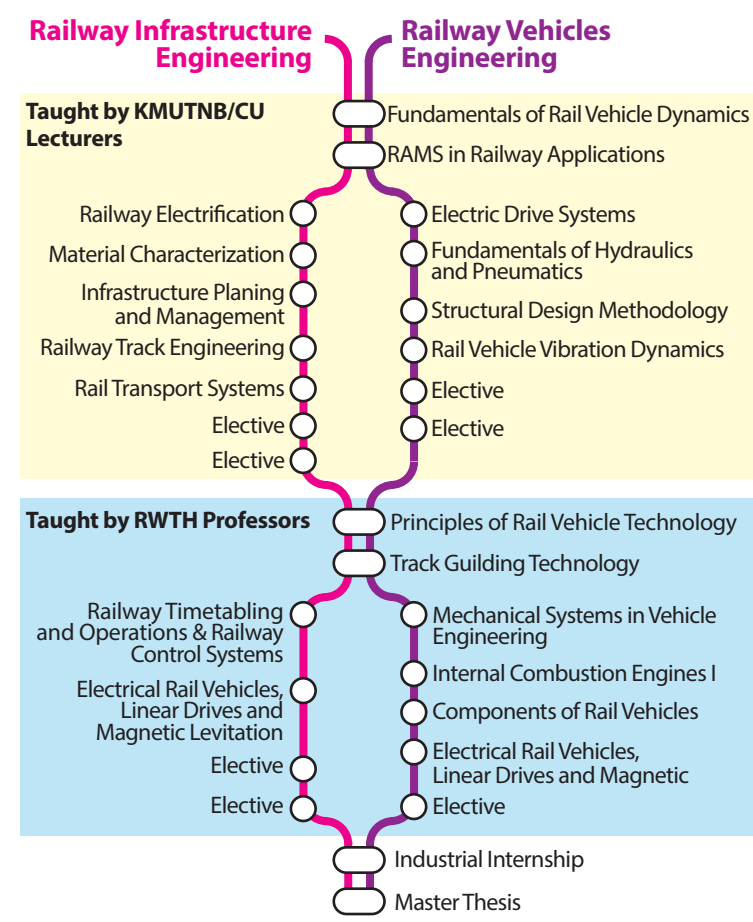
Railway Infrastructure Engineering

Railway Vehicles Engineering

Taught by KMUTNB/CU Lecturers

Fundamentals of Rail Vehicle Dynamics

RAMS in Railway Applications

Railway Electrification

Material Characterization

Infrastructure Planing and Management

Railway Track Engineering

Rail Transport Systems

Elective

Elective

Electric Drive Systems

Fundamentals of Hydraulics and Pneumatics

Structural Design Methodology

Rail Vehicle Vibration Dynamics

Elective

Elective

Taught by RWTH Professors

Principles of Rail Vehicle Technology

Track Guilding Technology

Railway Timetabling and Operations & Railway Control Systems

Electrical Rail Vehicles, Linear Drives and Magnetic Levitation

Elective

Elective

Mechanical Systems in Vehicle Engineering

Internal Combustion Engines I

Components of Rail Vehicles

Electrical Rail Vehicles, Linear Drives and Magnetic

Elective

Industrial Internship

Master Thesis